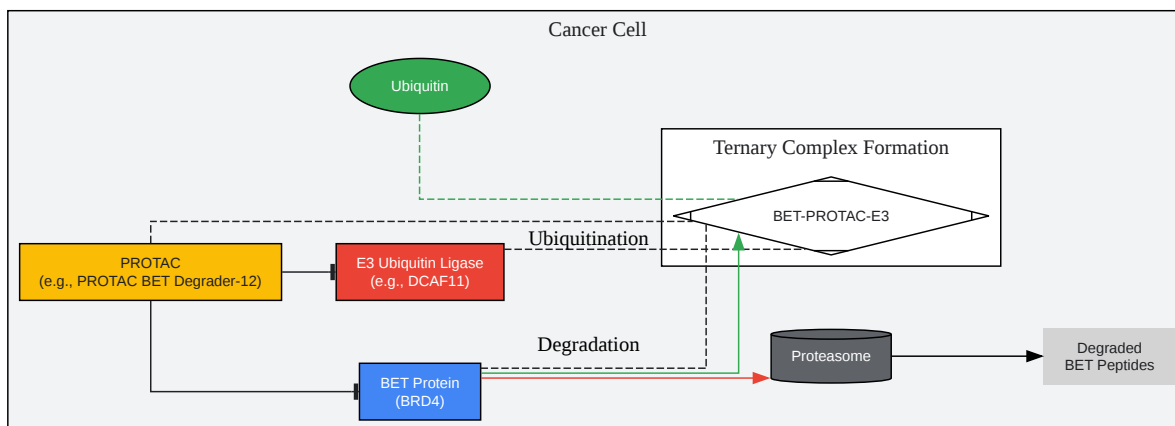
Cancer Cell

Ubiquitin

Ternary Complex Formation

BET-PROTAC-E3

Ubiquitination

PROTAC
(e.g., PROTAC BET Degrader-12)

E3 Ubiquitin Ligase
(e.g., DCAF11)

Degradation

Proteasome

Degraded
BET Peptides

BET Protein
(BRD4)